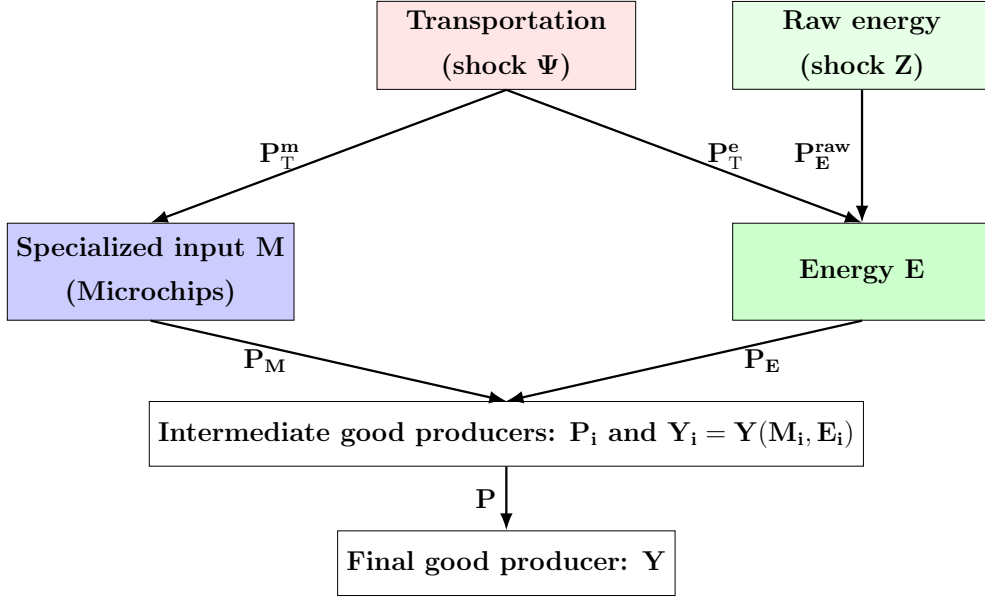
Transportation
(shock $\Psi$)

Raw energy
(shock Z)

$P_T^m$

$P_T^e$

$P_E^{raw}$

Specialized input M
(Microchips)

Energy E

$P_M$

$P_E$

Intermediate good producers: $P_i$ and $Y_i = Y(M_i, E_i)$

P

Final good producer: Y